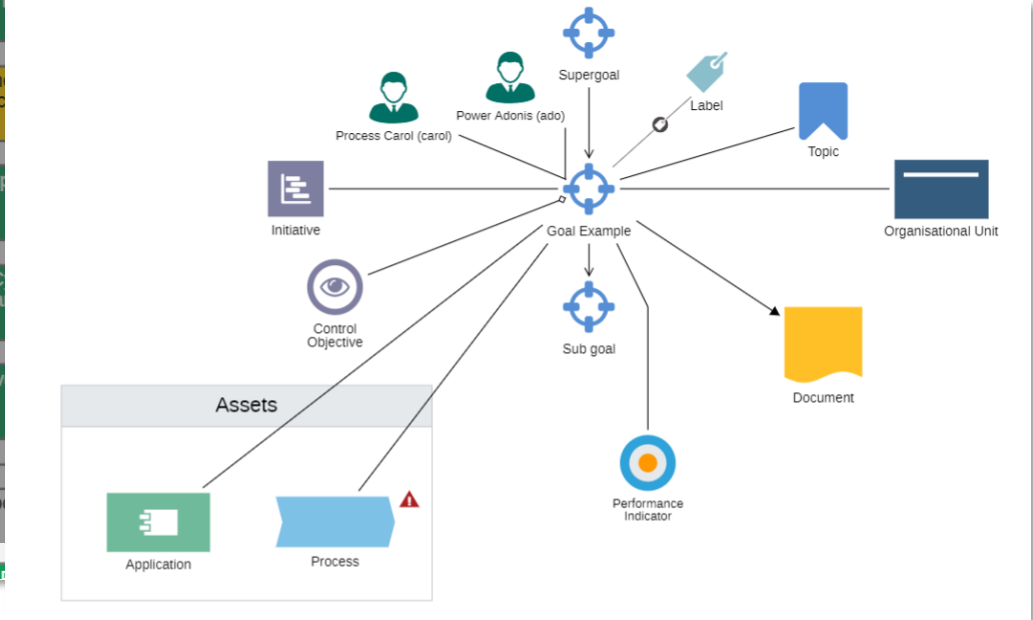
Supergoal

Power Adonis (ado)

Label

Process Carol (carol)

Topic

Initiative

Goal Example

Organisational Unit

Control Objective

Sub goal

Document

Assets

Performance Indicator

Application

Process